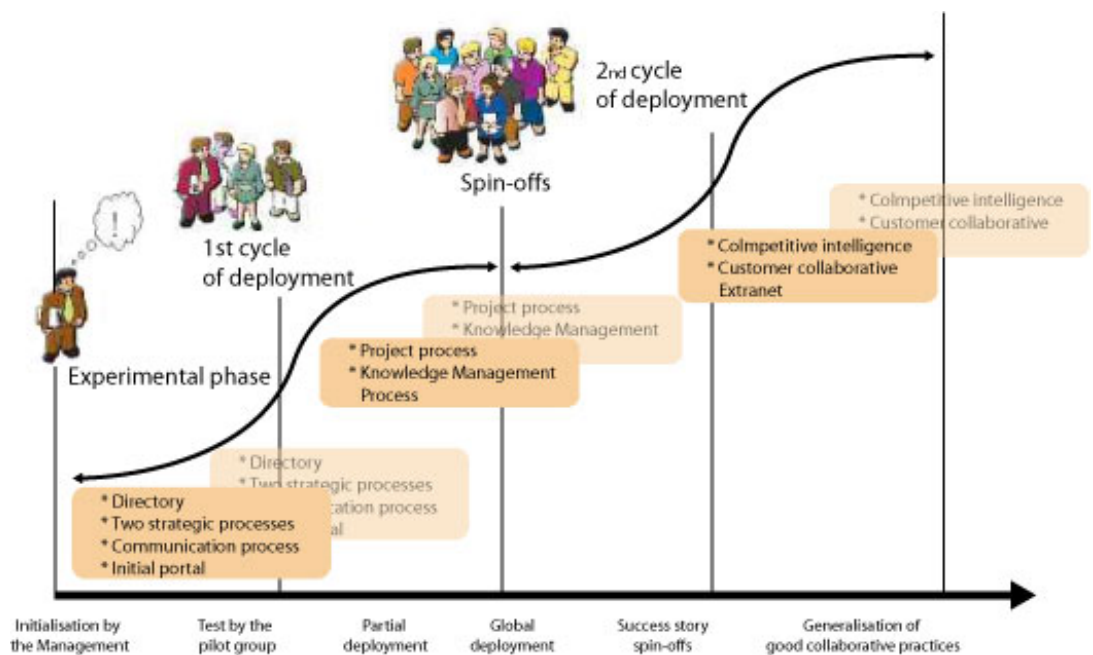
!

Experimental phase

1st cycle of deployment

Spin-offs

2nd cycle of deployment

* Colmpetitive intelligence
* Customer collaborative

* Colmpetitive intelligence
* Customer collaborative Extranet

* Project process
* Knowledge Management

* Project process
* Knowledge Management Process

* Directory
* Two strategic processes
* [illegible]cation process
* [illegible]al

* Directory
* Two strategic processes
* Communication process
* Initial portal

Initialisation by the Management

Test by the pilot group

Partial deployment

Global deployment

Success story spin-offs

Generalisation of good collaborative practices